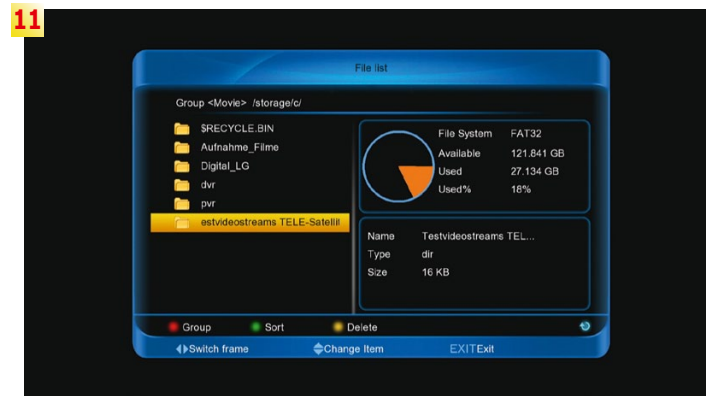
11

File list

Group <Movie> /storage/c/

$RECYCLE.BIN
Aufnahme_Filme
Digital_LG
dvr
pvr
estvideostreams TELE-Satellit

| File System | FAT32 |
|---|---|
| Available | 121.841 GB |
| Used | 27.134 GB |
| Used% | 18% |

| Name | Testvideostreams TEL... |
|---|---|
| Type | dir |
| Size | 16 KB |

Group Sort Delete

Switch frame Change Item EXITExit